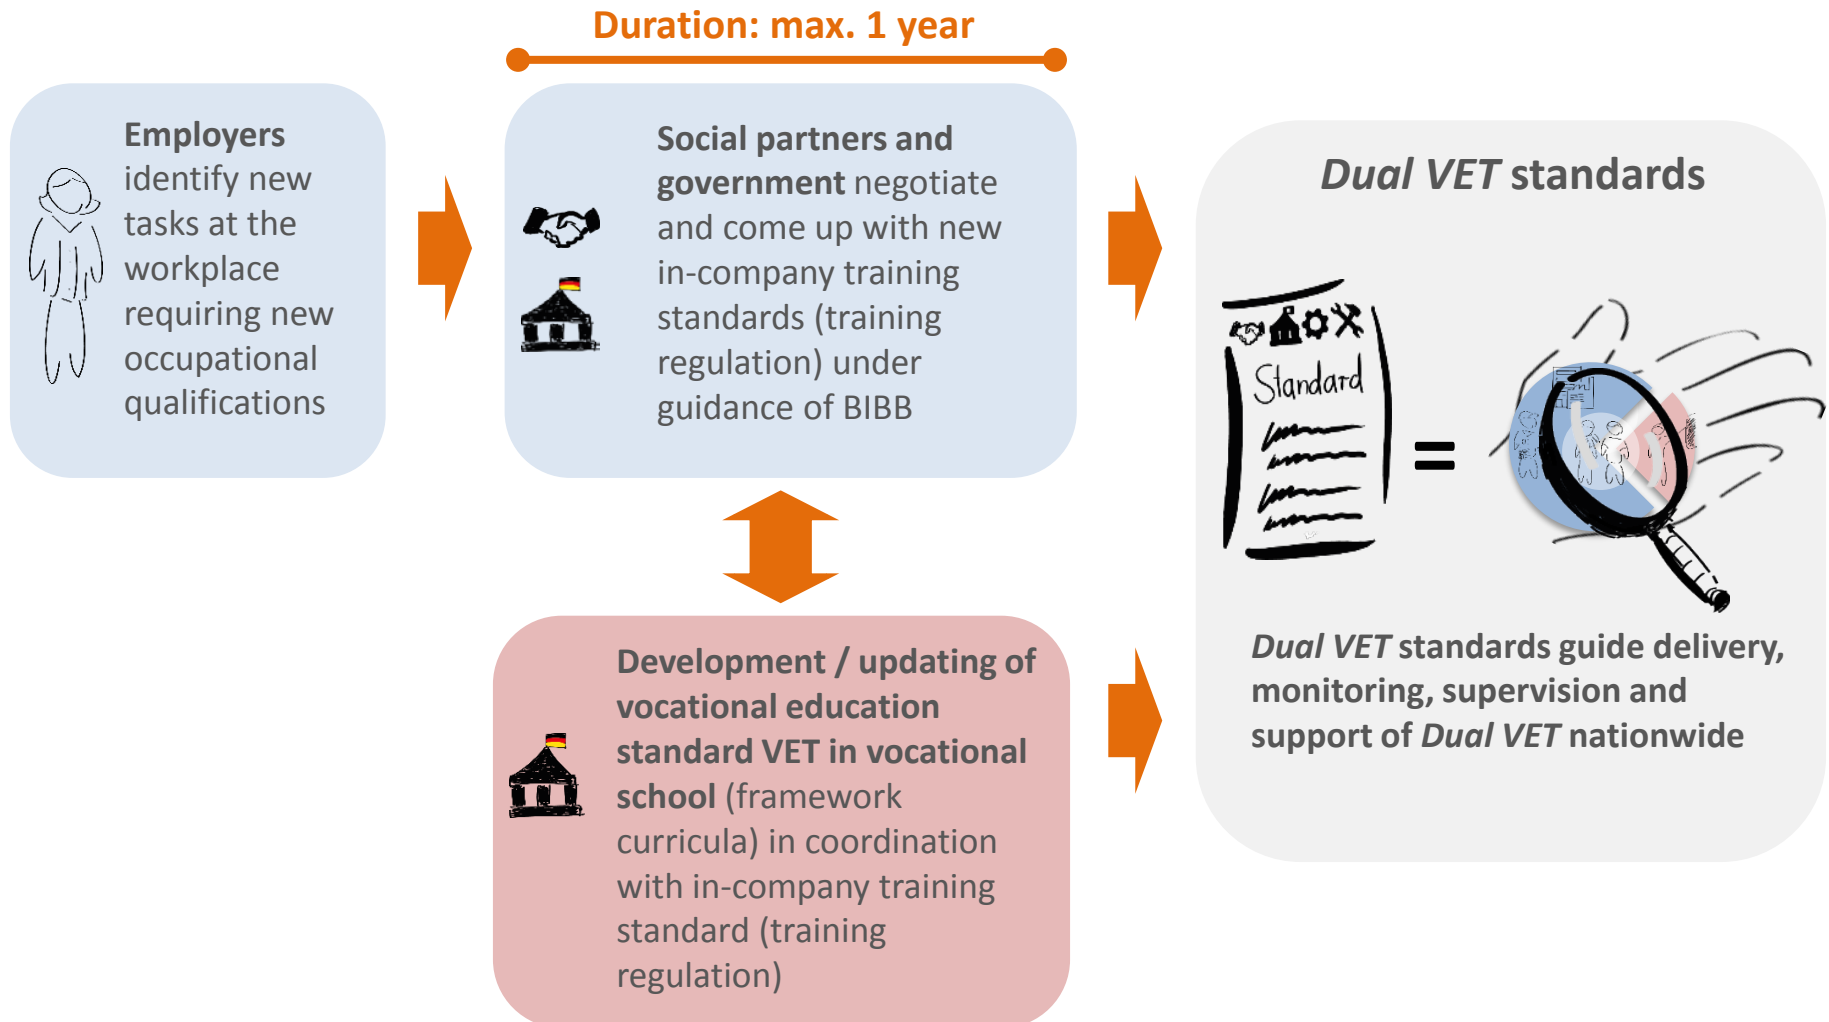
Duration: max. 1 year

Employers identify new tasks at the workplace requiring new occupational qualifications

Social partners and government negotiate and come up with new in-company training standards (training regulation) under guidance of BIBB

Development / updating of vocational education standard VET in vocational school (framework curricula) in coordination with in-company training standard (training regulation)

Dual VET standards

Standard

=

Dual VET standards guide delivery, monitoring, supervision and support of Dual VET nationwide